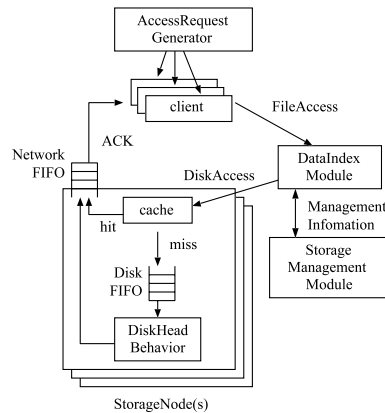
AccessRequest Generator

client

FileAccess

ACK

Network FIFO

DataIndex Module

DiskAccess

cache

hit

miss

Management Infomation

Disk FIFO

Storage Management Module

DiskHead Behavior

StorageNode(s)